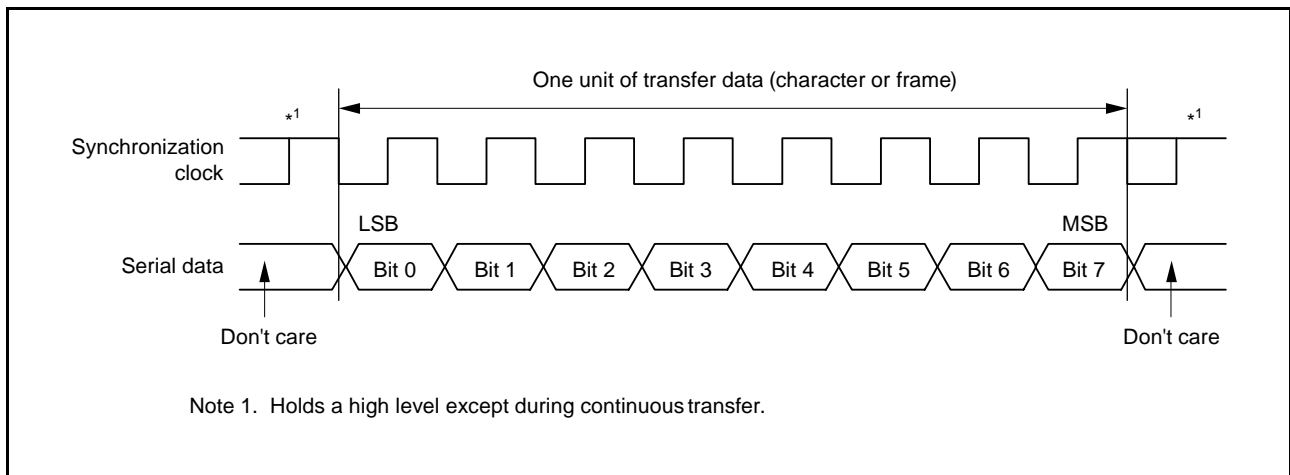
One unit of transfer data (character or frame)

$*^1$

$*^1$

Synchronization clock

LSB

MSB

Serial data

Bit 0

Bit 1

Bit 2

Bit 3

Bit 4

Bit 5

Bit 6

Bit 7

Don't care

Don't care

Note 1. Holds a high level except during continuous transfer.